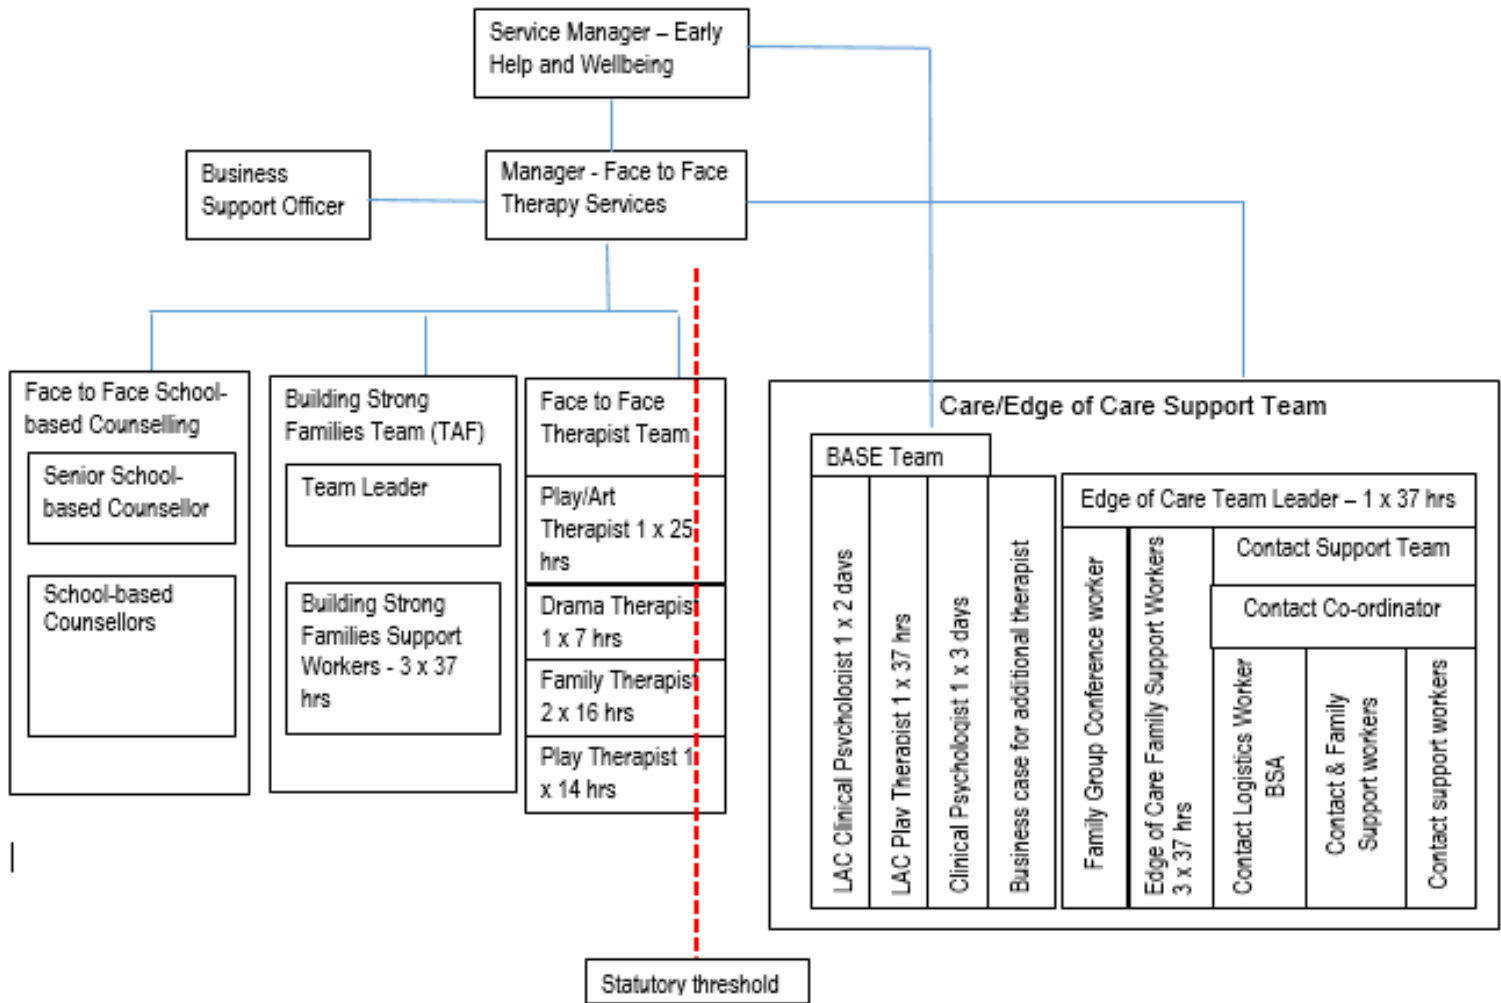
Service Manager – Early Help and Wellbeing

Business Support Officer

Manager - Face to Face Therapy Services

Face to Face School-based Counselling

Senior School-based Counsellor

School-based Counsellors

Building Strong Families Team (TAF)

Team Leader

Building Strong Families Support Workers - 3 x 37 hrs

Face to Face Therapist Team

Play/Art Therapist 1 x 25 hrs

Drama Therapist 1 x 7 hrs

Family Therapist 2 x 16 hrs

Play Therapist 1 x 14 hrs

Statutory threshold

Care/Edge of Care Support Team

BASE Team

LAC Clinical Psychologist 1 x 2 days

LAC Play Therapist 1 x 37 hrs

Clinical Psychologist 1 x 3 days

Business case for additional therapist

Edge of Care Team Leader – 1 x 37 hrs

Family Group Conference worker

Edge of Care Family Support Workers 3 x 37 hrs

Contact Support Team

Contact Co-ordinator

Contact Logistics Worker BSA

Contact & Family Support workers

Contact support workers